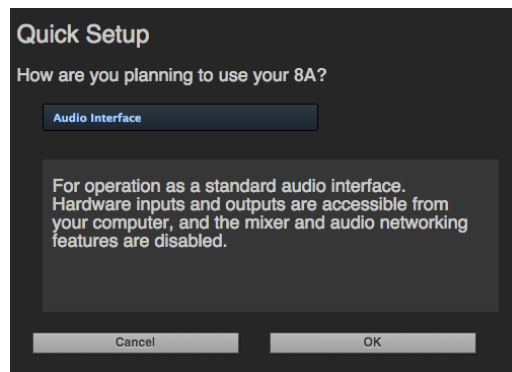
Quick Setup

How are you planning to use your 8A?

Audio Interface

For operation as a standard audio interface. Hardware inputs and outputs are accessible from your computer, and the mixer and audio networking features are disabled.

Cancel

OK